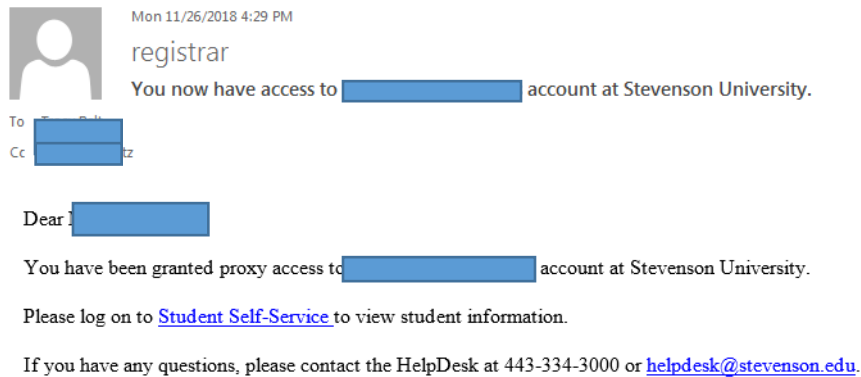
Mon 11/26/2018 4:29 PM

registrar

You now have access to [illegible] account at Stevenson University.

To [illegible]

Cc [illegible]tz

Dear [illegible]

You have been granted proxy access to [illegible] account at Stevenson University.

Please log on to Student Self-Service to view student information.

If you have any questions, please contact the HelpDesk at 443-334-3000 or helpdesk@stevenson.edu.